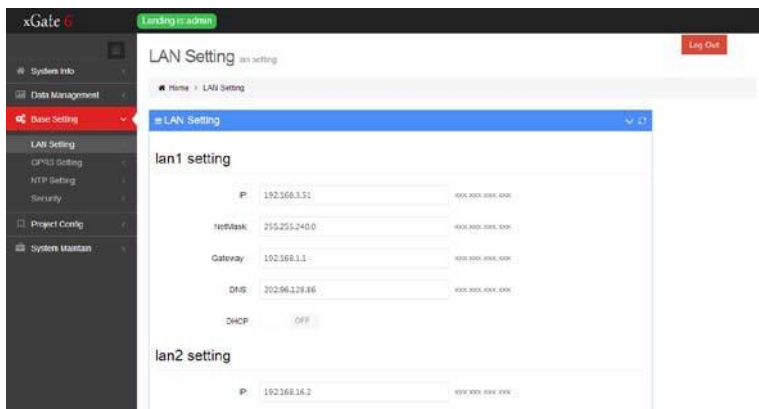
xGate 6

Landing is admin

Log Out

System Info
Data Management
Base Setting
LAN Setting
GPRS Setting
NTP Setting
Security
Project Config
System Maintain

LAN Setting lan setting

Home > LAN Setting

LAN Setting

lan1 setting

| | | |
|---|---|---|
| IP | 192.168.3.51 | xxx.xxx.xxx.xxx |
| NetMask | 255.255.240.0 | xxx.xxx.xxx.xxx |
| Gateway | 192.168.1.1 | xxx.xxx.xxx.xxx |
| DNS | 202.96.128.86 | xxx.xxx.xxx.xxx |
| DHCP | OFF | |

lan2 setting

| | | |
|---|---|---|
| IP | 192.168.16.2 | xxx.xxx.xxx.xxx |